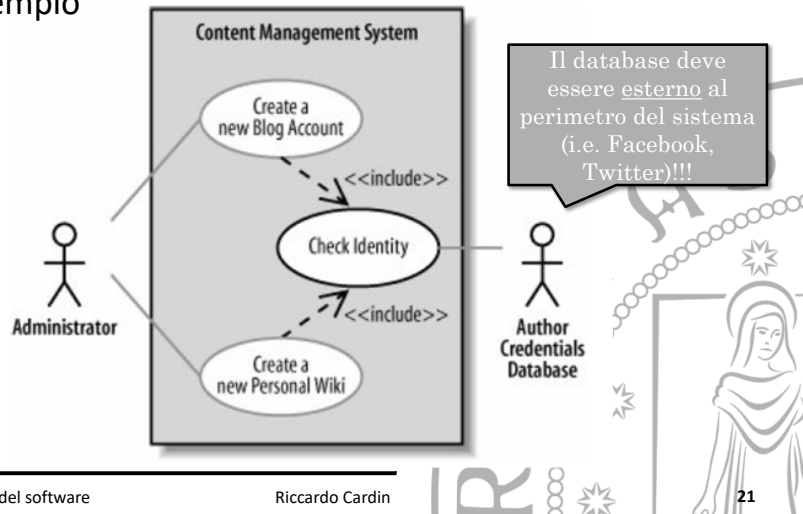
empio

Content Management System

Create a new Blog Account

<<include>>

Check Identity

<<include>>

Create a new Personal Wiki

Administrator

Author Credentials Database

Il database deve essere esterno al perimetro del sistema (i.e. Facebook, Twitter)!!!

del software

Riccardo Cardin

21